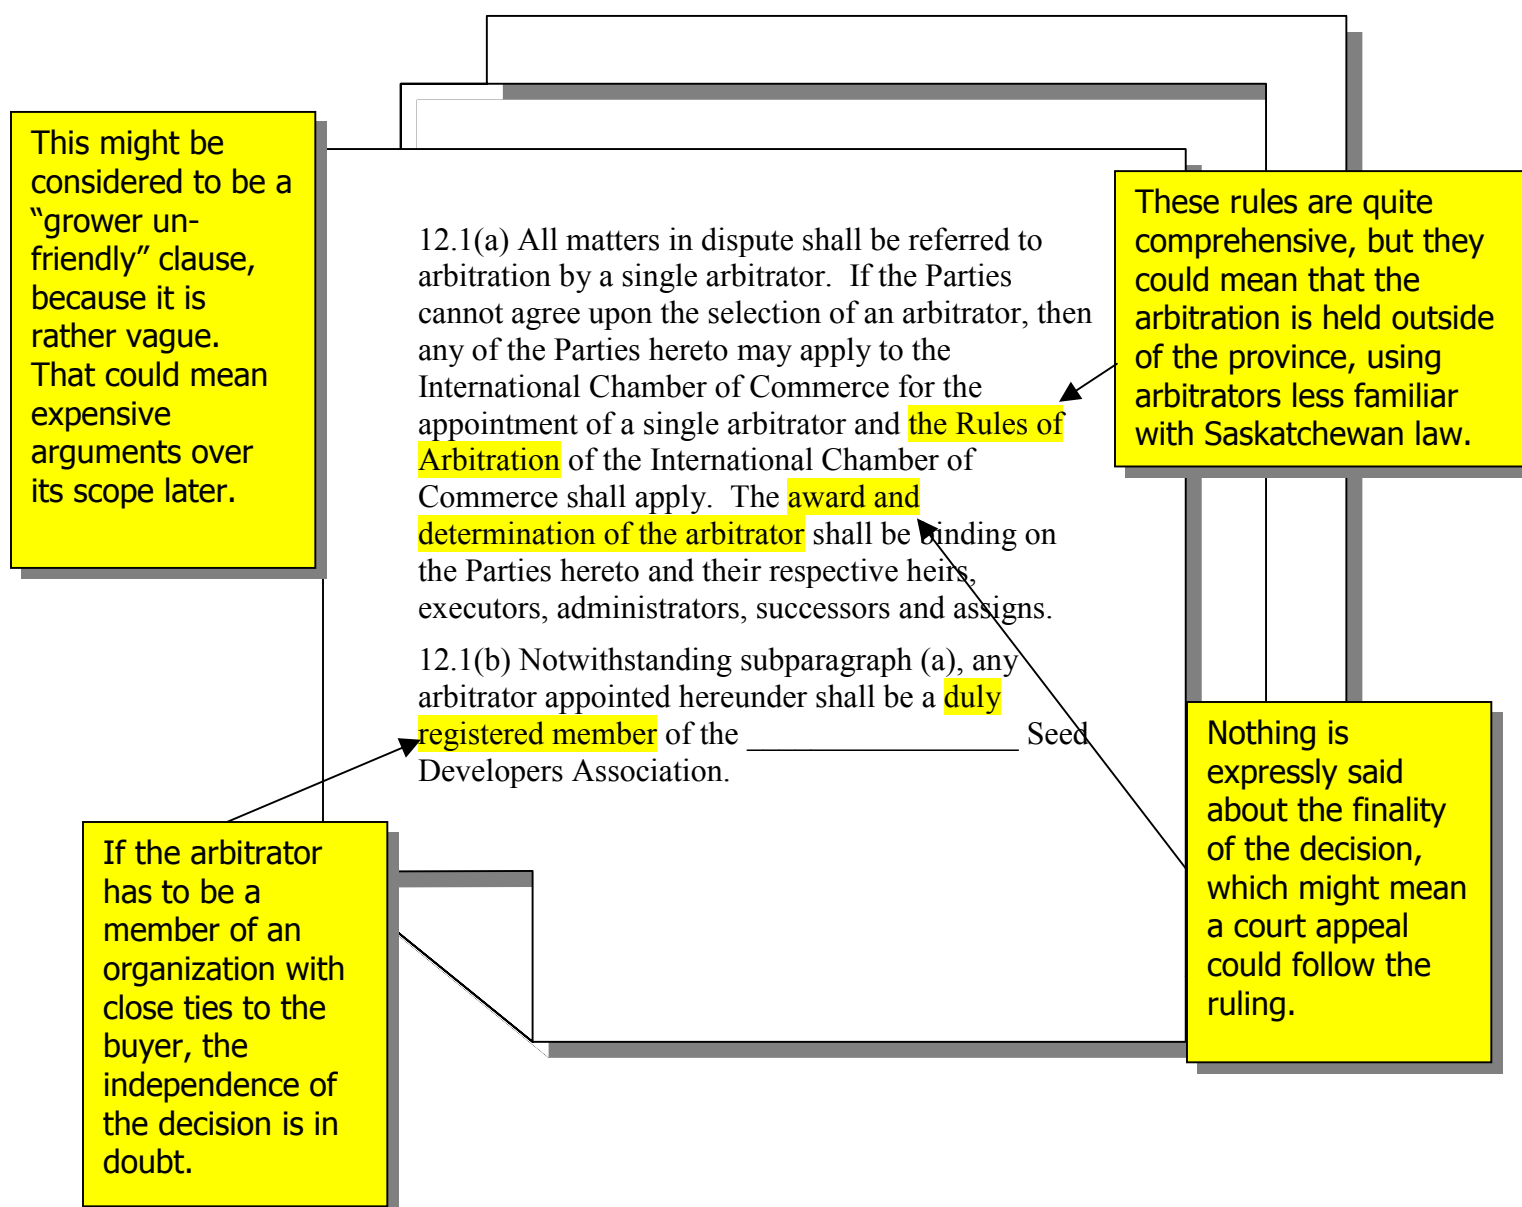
This might be considered to be a "grower unfriendly" clause, because it is rather vague. That could mean expensive arguments over its scope later.

12.1(a) All matters in dispute shall be referred to arbitration by a single arbitrator. If the Parties cannot agree upon the selection of an arbitrator, then any of the Parties hereto may apply to the International Chamber of Commerce for the appointment of a single arbitrator and the Rules of Arbitration of the International Chamber of Commerce shall apply. The award and determination of the arbitrator shall be binding on the Parties hereto and their respective heirs, executors, administrators, successors and assigns.

12.1(b) Notwithstanding subparagraph (a), any arbitrator appointed hereunder shall be a duly registered member of the __________________ Seed Developers Association.

These rules are quite comprehensive, but they could mean that the arbitration is held outside of the province, using arbitrators less familiar with Saskatchewan law.

Nothing is expressly said about the finality of the decision, which might mean a court appeal could follow the ruling.

If the arbitrator has to be a member of an organization with close ties to the buyer, the independence of the decision is in doubt.